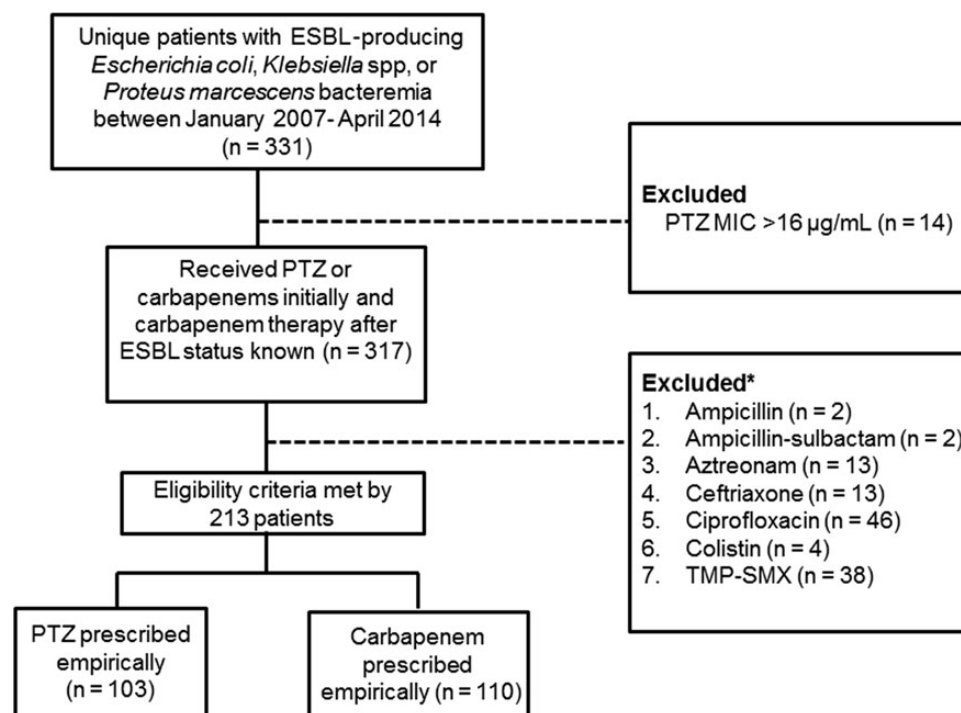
Unique patients with ESBL-producing *Escherichia coli*, *Klebsiella* spp, or *Proteus marcescens* bacteremia between January 2007- April 2014 (n = 331)

**Excluded**
PTZ MIC >16 μg/mL (n = 14)

Received PTZ or carbapenems initially and carbapenem therapy after ESBL status known (n = 317)

**Excluded\***
1. Ampicillin (n = 2)
2. Ampicillin-sulbactam (n = 2)
3. Aztreonam (n = 13)
4. Ceftriaxone (n = 13)
5. Ciprofloxacin (n = 46)
6. Colistin (n = 4)
7. TMP-SMX (n = 38)

Eligibility criteria met by 213 patients

PTZ prescribed empirically (n = 103)

Carbapenem prescribed empirically (n = 110)